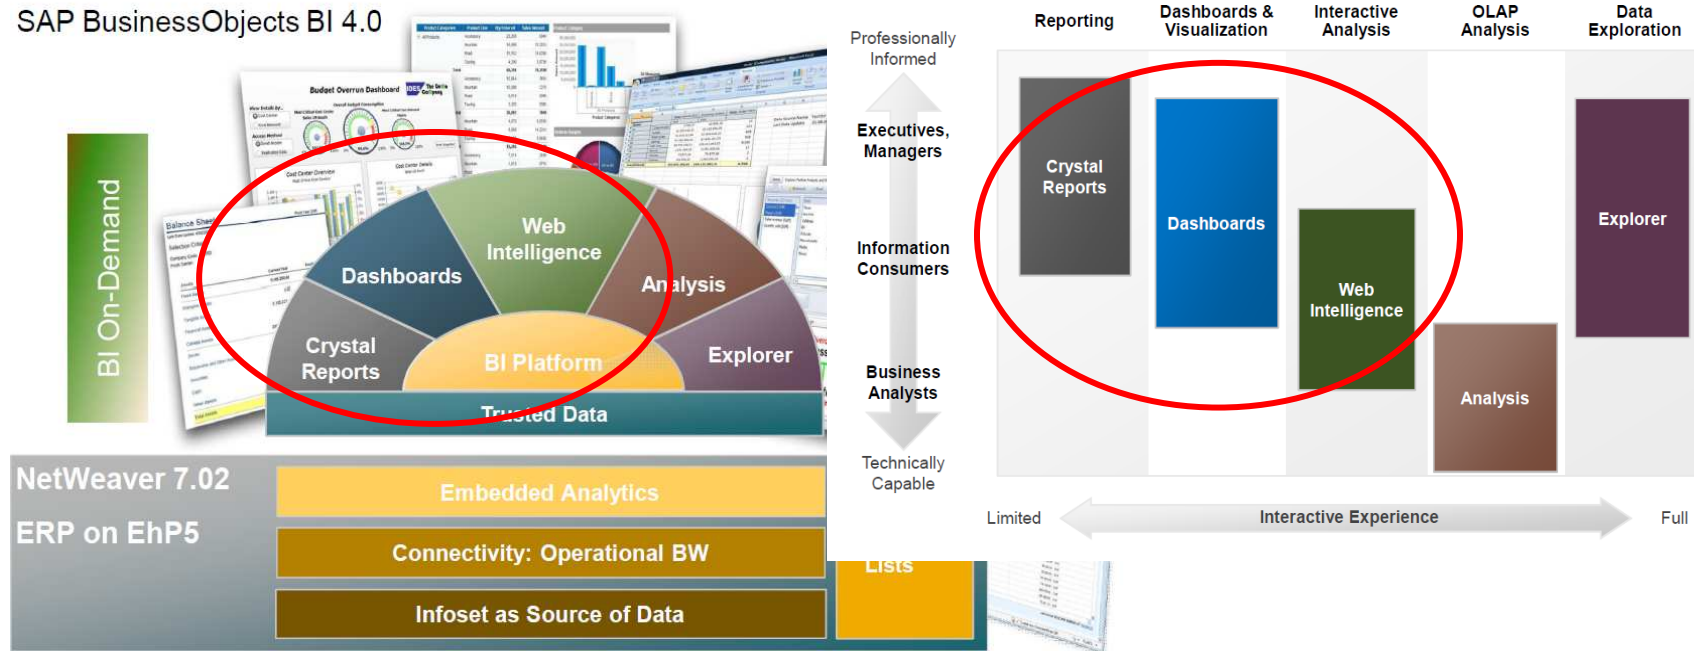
SAP BusinessObjects BI 4.0

BI On-Demand

Budget Overrun Dashboard

Balance Sheet

Web Intelligence

Dashboards

Analysis

Crystal Reports

BI Platform

Explorer

Trusted Data

NetWeaver 7.02

ERP on EhP5

Embedded Analytics

Connectivity: Operational BW

Infoset as Source of Data

Lists

Professionally Informed

Executives, Managers

Information Consumers

Business Analysts

Technically Capable

Reporting

Dashboards & Visualization

Interactive Analysis

OLAP Analysis

Data Exploration

Crystal Reports

Dashboards

Web Intelligence

Analysis

Explorer

Limited

Interactive Experience

Full